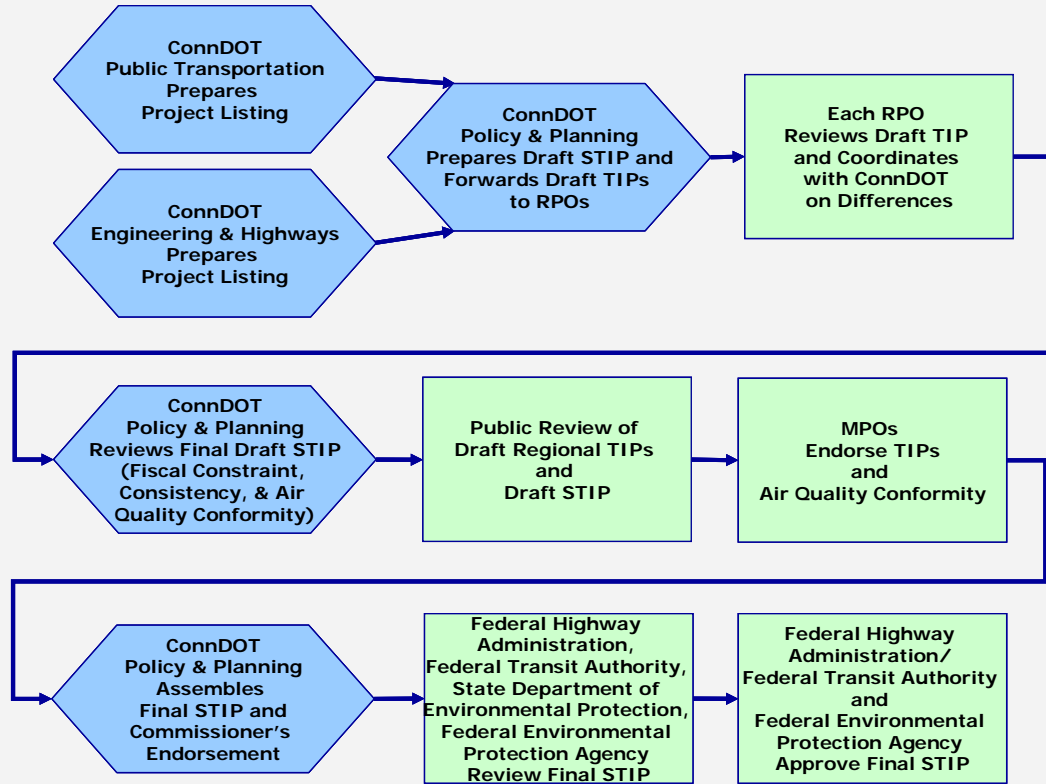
ConnDOT
Public Transportation
Prepares
Project Listing

ConnDOT
Engineering & Highways
Prepares
Project Listing

ConnDOT
Policy & Planning
Prepares Draft STIP and
Forwards Draft TIPs
to RPOs

Each RPO
Reviews Draft TIP
and Coordinates
with ConnDOT
on Differences

ConnDOT
Policy & Planning
Reviews Final Draft STIP
(Fiscal Constraint,
Consistency, & Air
Quality Conformity)

Public Review of
Draft Regional TIPs
and
Draft STIP

MPOs
Endorse TIPs
and
Air Quality Conformity

ConnDOT
Policy & Planning
Assembles
Final STIP and
Commissioner's
Endorsement

Federal Highway
Administration,
Federal Transit Authority,
State Department of
Environmental Protection,
Federal Environmental
Protection Agency
Review Final STIP

Federal Highway
Administration/
Federal Transit Authority
and
Federal Environmental
Protection Agency
Approve Final STIP